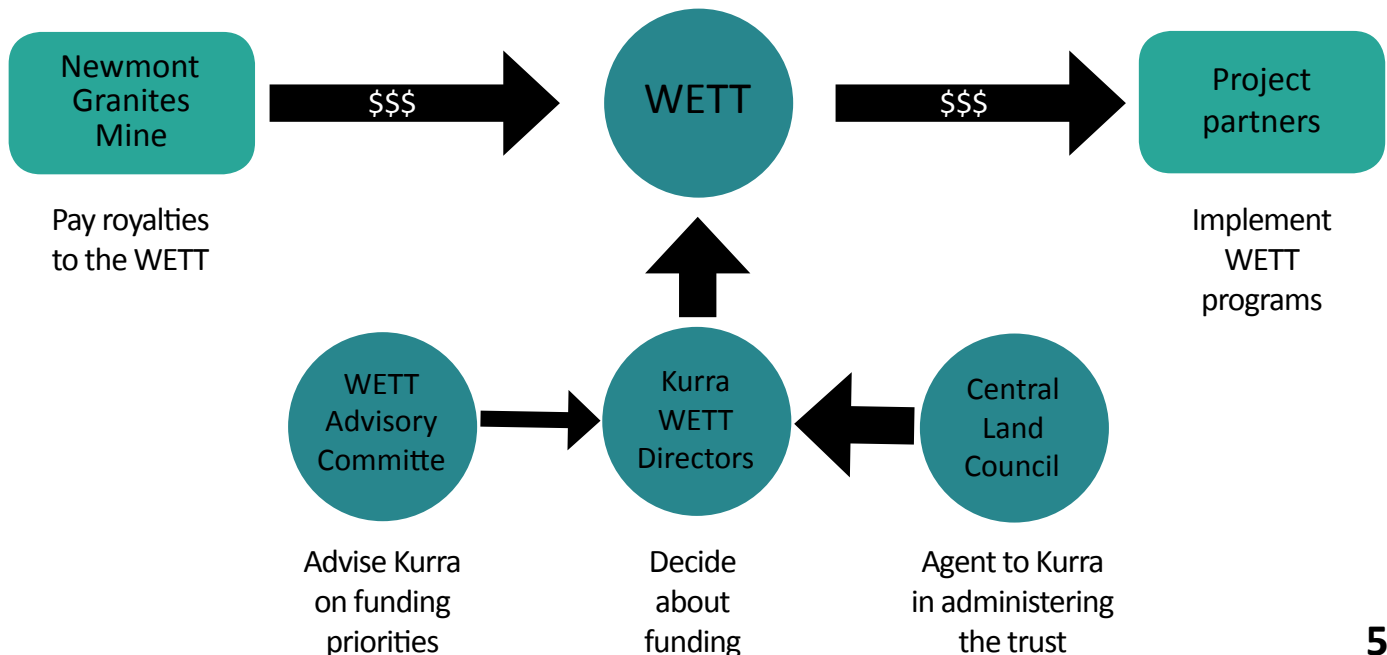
Newmont Granites Mine

$$$

WETT

$$$

Project partners

Pay royalties to the WETT

Implement WETT programs

WETT Advisory Committe

Kurra WETT Directors

Central Land Council

Advise Kurra on funding priorities

Decide about funding

Agent to Kurra in administering the trust

5